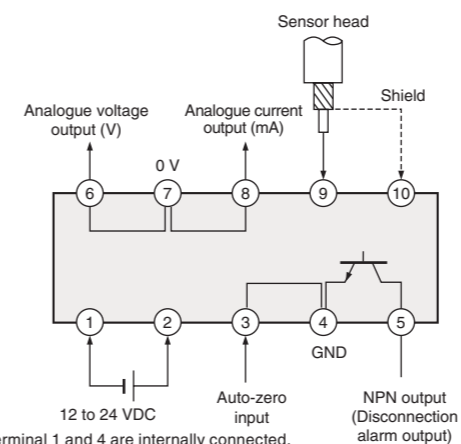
Sensor head

Shield

Analogue voltage output (V)

Analogue current output (mA)

0 V

6

7

8

9

10

1

2

3

4

5

GND

12 to 24 VDC

Auto-zero input

NPN output (Disconnection alarm output)

Terminal 1 and 4 are internally connected.